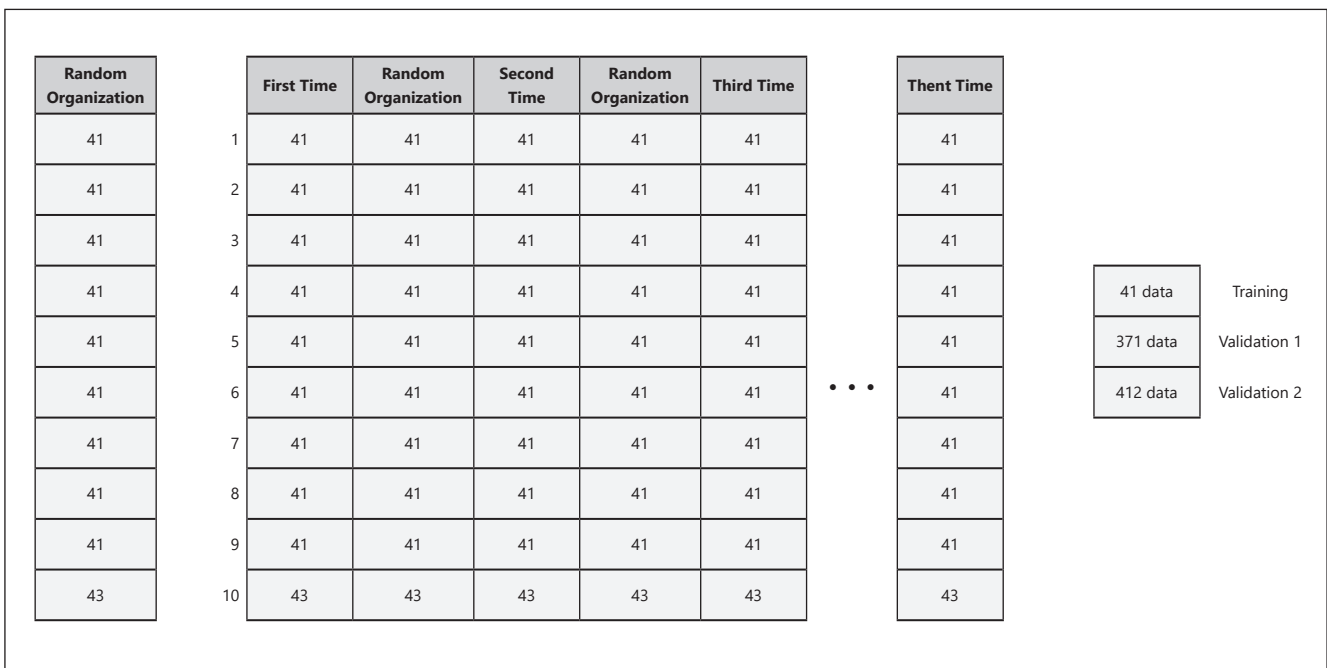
| Random Organization |
|---|
| 41 |
| 41 |
| 41 |
| 41 |
| 41 |
| 41 |
| 41 |
| 41 |
| 41 |
| 43 |

| | First Time | Random Organization | Second Time | Random Organization | Third Time |
|---|---|---|---|---|---|
| 1 | 41 | 41 | 41 | 41 | 41 |
| 2 | 41 | 41 | 41 | 41 | 41 |
| 3 | 41 | 41 | 41 | 41 | 41 |
| 4 | 41 | 41 | 41 | 41 | 41 |
| 5 | 41 | 41 | 41 | 41 | 41 |
| 6 | 41 | 41 | 41 | 41 | 41 |
| 7 | 41 | 41 | 41 | 41 | 41 |
| 8 | 41 | 41 | 41 | 41 | 41 |
| 9 | 41 | 41 | 41 | 41 | 41 |
| 10 | 43 | 43 | 43 | 43 | 43 |

• • •

| Thent Time |
|---|
| 41 |
| 41 |
| 41 |
| 41 |
| 41 |
| 41 |
| 41 |
| 41 |
| 41 |
| 43 |

| | |
|---|---|
| 41 data | Training |
| 371 data | Validation 1 |
| 412 data | Validation 2 |